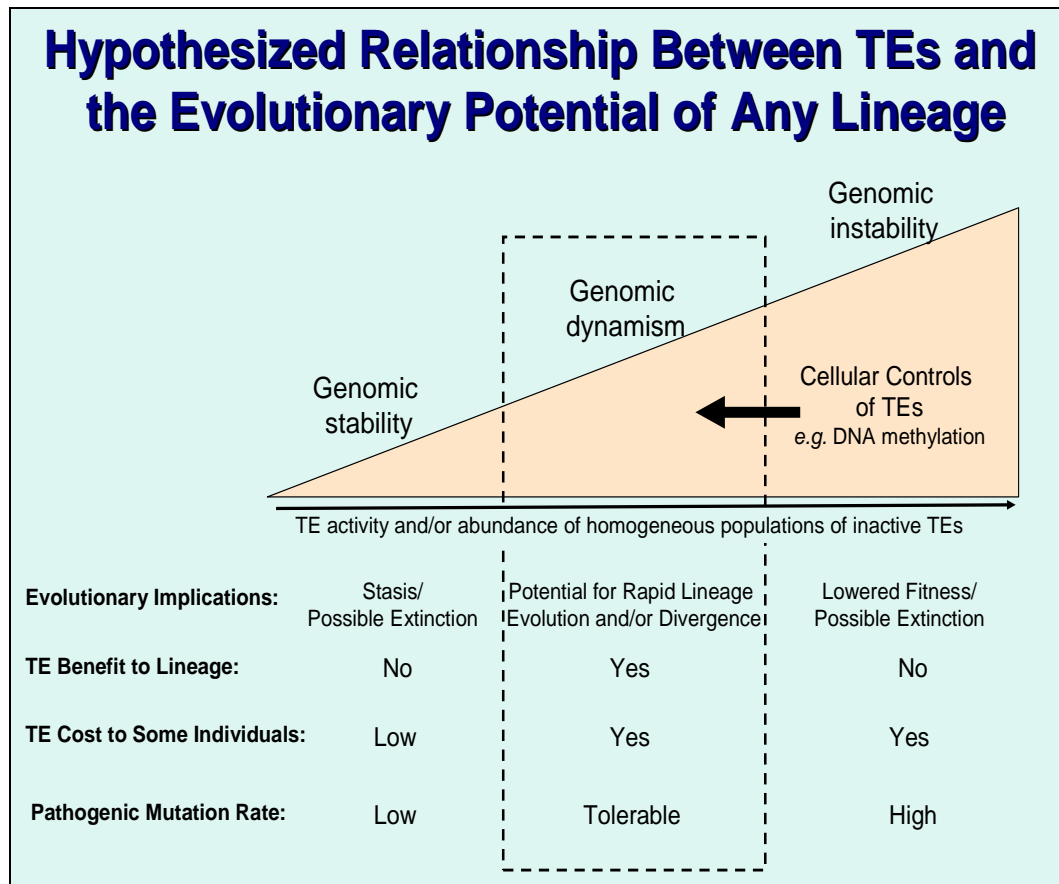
Hypothesized Relationship Between TEs and the Evolutionary Potential of Any Lineage

Genomic instability

Genomic dynamism

Genomic stability

Cellular Controls of TEs
e.g. DNA methylation

TE activity and/or abundance of homogeneous populations of inactive TEs

| | | | |
|---|---|---|---|
| Evolutionary Implications: | Stasis/ Possible Extinction | Potential for Rapid Lineage Evolution and/or Divergence | Lowered Fitness/ Possible Extinction |
| TE Benefit to Lineage: | No | Yes | No |
| TE Cost to Some Individuals: | Low | Yes | Yes |
| Pathogenic Mutation Rate: | Low | Tolerable | High |